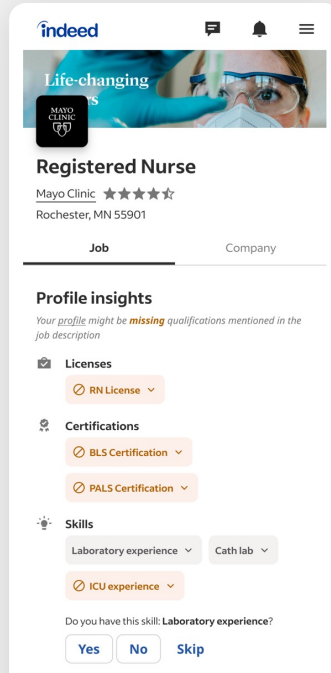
indeed

Life-changing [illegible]

MAYO CLINIC

Registered Nurse

Mayo Clinic ★★★★☆

Rochester, MN 55901

Job

Company

Profile insights

Your profile might be missing qualifications mentioned in the job description

Licenses

RN License

Certifications

BLS Certification

PALS Certification

Skills

Laboratory experience

Cath lab

ICU experience

Do you have this skill: Laboratory experience?

Yes

No

Skip